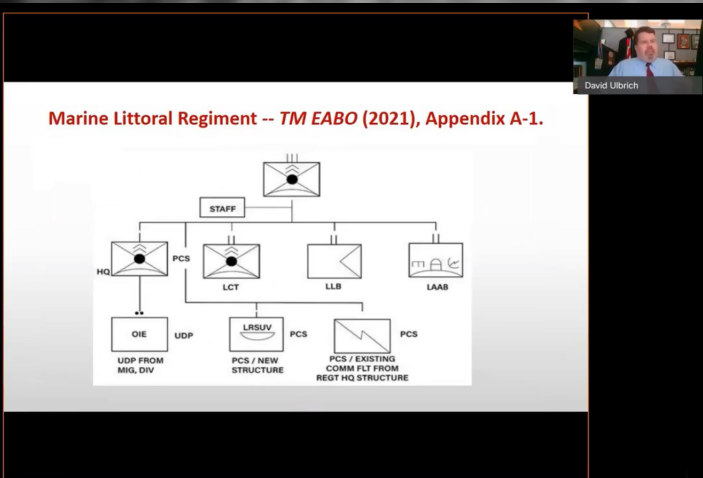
David Ulbrich

Marine Littoral Regiment -- *TM EABO* (2021), Appendix A-1.

STAFF

HQ

PCS

LCT

LLB

LAAB

OIE

UDP

LRSUV

PCS

PCS

UDP FROM MIG, DIV

PCS / NEW STRUCTURE

PCS / EXISTING COMM FLT FROM REGT HQ STRUCTURE